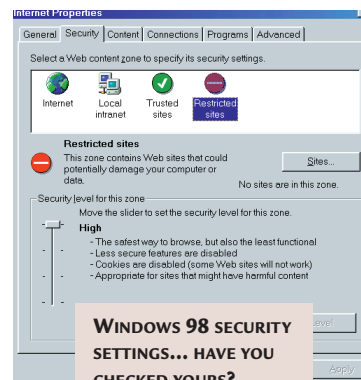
Internet Properties

General Security Content Connections Programs Advanced

Select a Web content zone to specify its security settings.

Internet Local intranet Trusted sites Restricted sites

Restricted sites
This zone contains Web sites that could potentially damage your computer or data.

Sites...

No sites are in this zone.

Security level for this zone
Move the slider to set the security level for this zone.

High
- The safest way to browse, but also the least functional
- Less secure features are disabled
- Cookies are disabled (some Web sites will not work)
- Appropriate for sites that might have harmful content

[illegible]evel...

WINDOWS 98 SECURITY SETTINGS... HAVE YOU CHECKED YOURS?

Apply